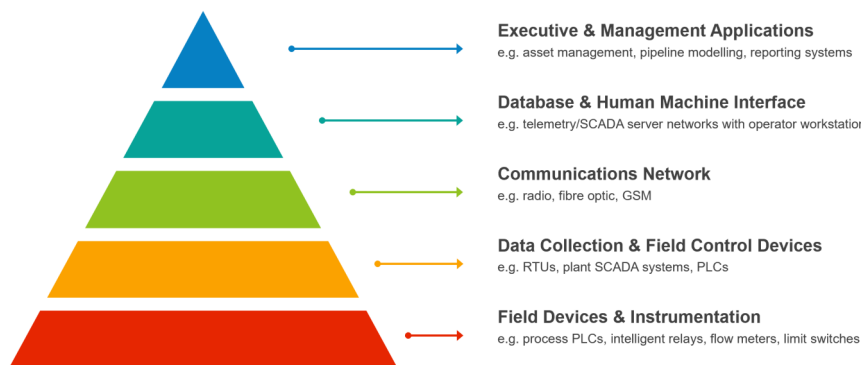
Executive & Management Applications
e.g. asset management, pipeline modelling, reporting systems

Database & Human Machine Interface
e.g. telemetry/SCADA server networks with operator workstation

Communications Network
e.g. radio, fibre optic, GSM

Data Collection & Field Control Devices
e.g. RTUs, plant SCADA systems, PLCs

Field Devices & Instrumentation
e.g. process PLCs, intelligent relays, flow meters, limit switches